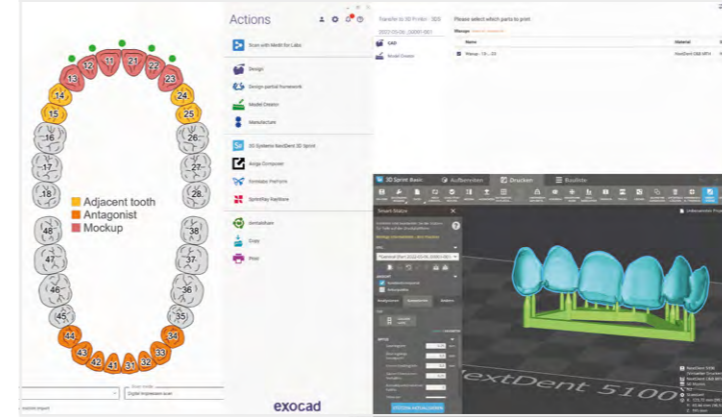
13
12
11
21
22
23
14
24
15
25
16
26
17
27
18
28
48
38
47
37
46
36
45
35
44
34
43
42
41
31
32
33

Adjacent tooth
Antagonist
Mockup

Digital impression scan

Actions

Scan with Medit for Labs
Design
Design partial framework
Model Creator
Manufacture
3D Systems NextDent 3D Sprint
Align Composer
Kimkaev Platform
SprintRay Platform
Verbindeten
Copy
Print

exocad

Transfer to 3D Printer / 3DS
Please select which parts to print
CAD
Model Creator
Material
NextDent C&B MFH

3D Sprint Basic
Aufbereiten
Drucken
Bauteile

Smart Status

Platzierung
Stützstrukturen

NextDent 5100

STÜTZEN HINZUFÜGEN